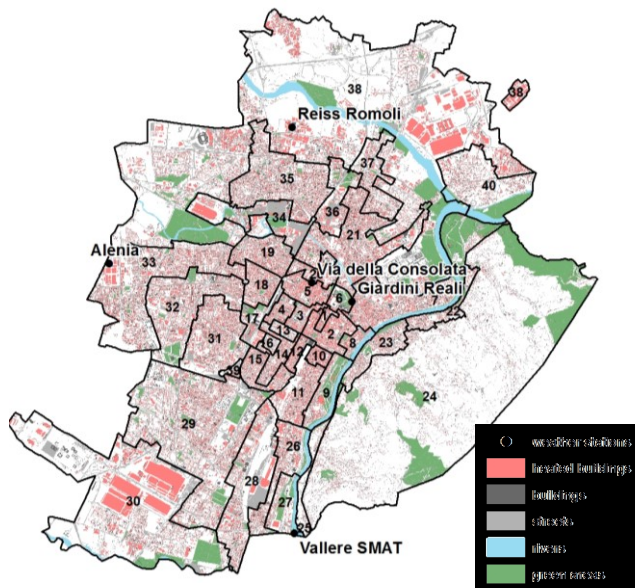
38
38
Reiss Romoli
37
35
36
40
34
21
Alenia
33
19
Via della Consolata
Giardini Reali
18
5
6
7
32
4
3
22
17
13
1
31
16
2
8
23
15
14
12
10
39
11
9
24
29
26
28
30
27
25
Vallere SMAT
weather stations
heated buildings
buildings
streets
rivers
green areas